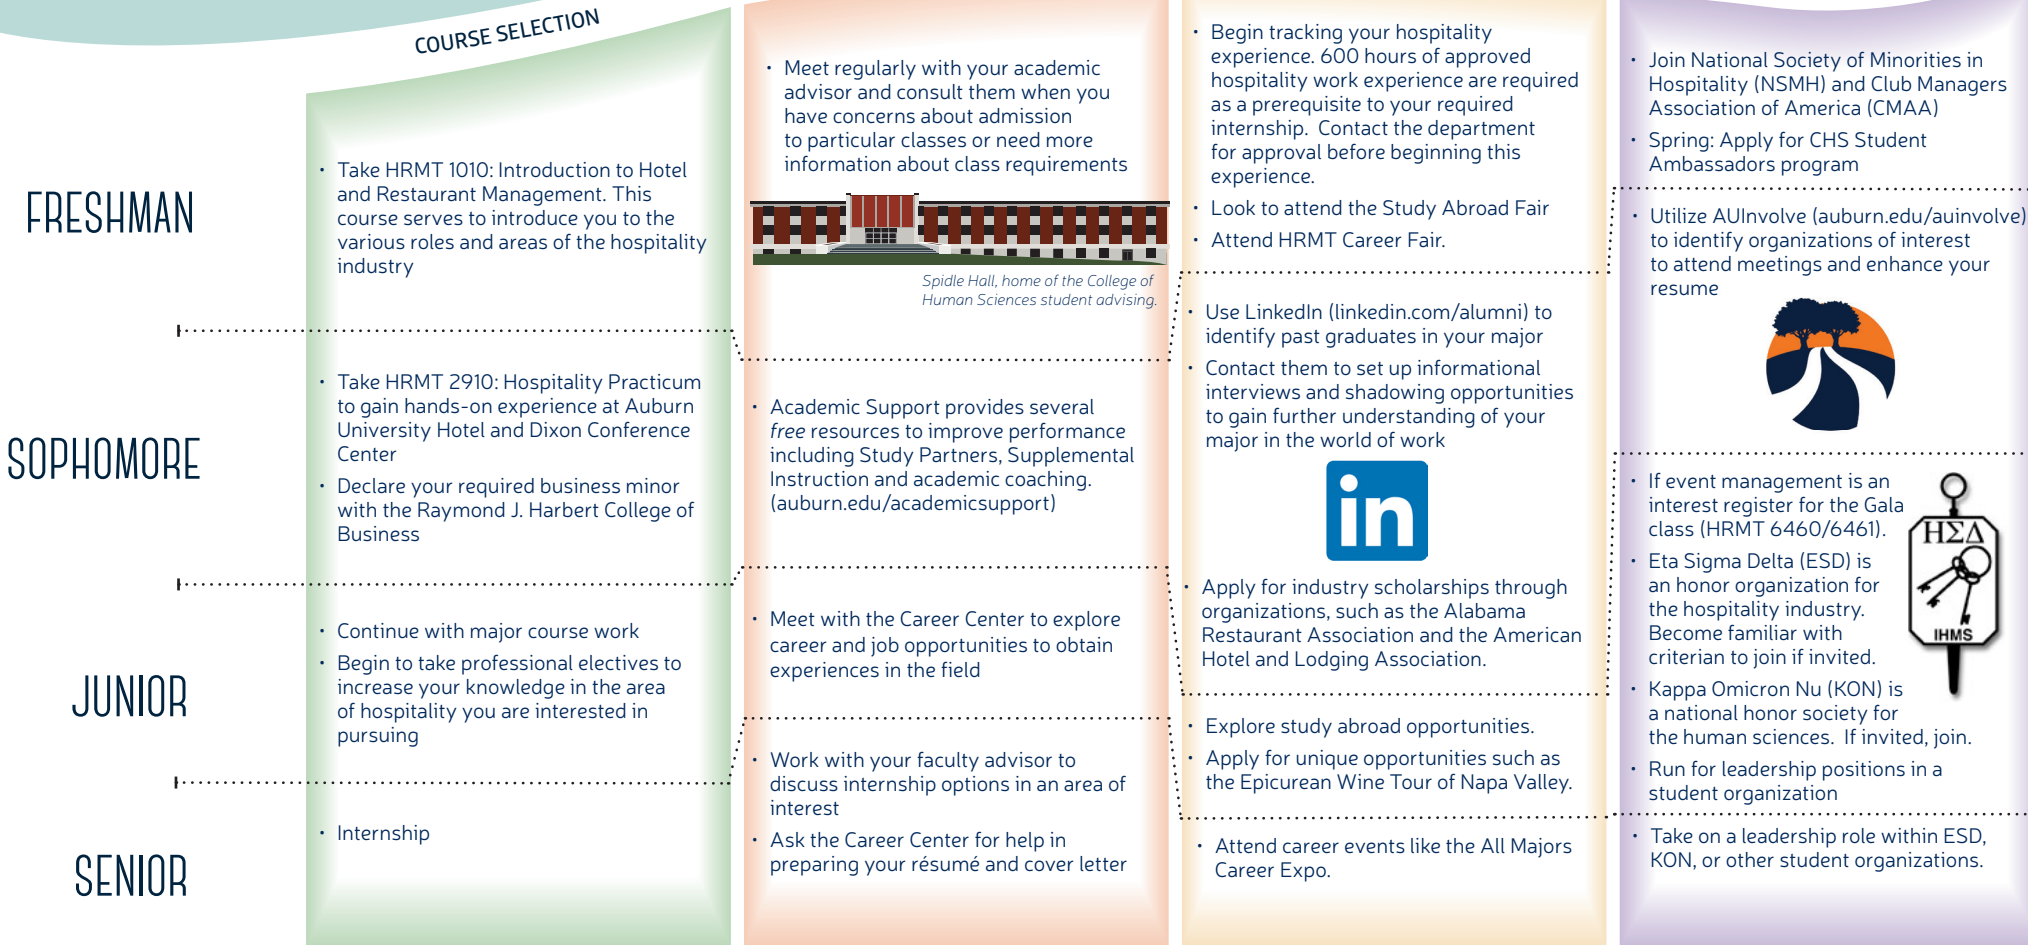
COURSE SELECTION

FRESHMAN

• Take HRMT 1010: Introduction to Hotel and Restaurant Management. This course serves to introduce you to the various roles and areas of the hospitality industry

• Meet regularly with your academic advisor and consult them when you have concerns about admission to particular classes or need more information about class requirements

Spidle Hall, home of the College of Human Sciences student advising.

• Begin tracking your hospitality experience. 600 hours of approved hospitality work experience are required as a prerequisite to your required internship. Contact the department for approval before beginning this experience.
• Look to attend the Study Abroad Fair
• Attend HRMT Career Fair.

• Join National Society of Minorities in Hospitality (NSMH) and Club Managers Association of America (CMAA)
• Spring: Apply for CHS Student Ambassadors program

• Utilize AUInvolve (auburn.edu/auinvolve) to identify organizations of interest to attend meetings and enhance your resume

SOPHOMORE

• Take HRMT 2910: Hospitality Practicum to gain hands-on experience at Auburn University Hotel and Dixon Conference Center
• Declare your required business minor with the Raymond J. Harbert College of Business

• Academic Support provides several *free* resources to improve performance including Study Partners, Supplemental Instruction and academic coaching. (auburn.edu/academicsupport)

• Use LinkedIn (linkedin.com/alumni) to identify past graduates in your major
• Contact them to set up informational interviews and shadowing opportunities to gain further understanding of your major in the world of work

in

• Apply for industry scholarships through organizations, such as the Alabama Restaurant Association and the American Hotel and Lodging Association.

• If event management is an interest register for the Gala class (HRMT 6460/6461).
• Eta Sigma Delta (ESD) is an honor organization for the hospitality industry. Become familiar with criterian to join if invited.
• Kappa Omicron Nu (KON) is a national honor society for the human sciences. If invited, join.
• Run for leadership positions in a student organization

ΗΣΔ
IHMS

JUNIOR

• Continue with major course work
• Begin to take professional electives to increase your knowledge in the area of hospitality you are interested in pursuing

• Meet with the Career Center to explore career and job opportunities to obtain experiences in the field

• Explore study abroad opportunities.
• Apply for unique opportunities such as the Epicurean Wine Tour of Napa Valley.

SENIOR

• Internship

• Work with your faculty advisor to discuss internship options in an area of interest
• Ask the Career Center for help in preparing your résumé and cover letter

• Attend career events like the All Majors Career Expo.

• Take on a leadership role within ESD, KON, or other student organizations.